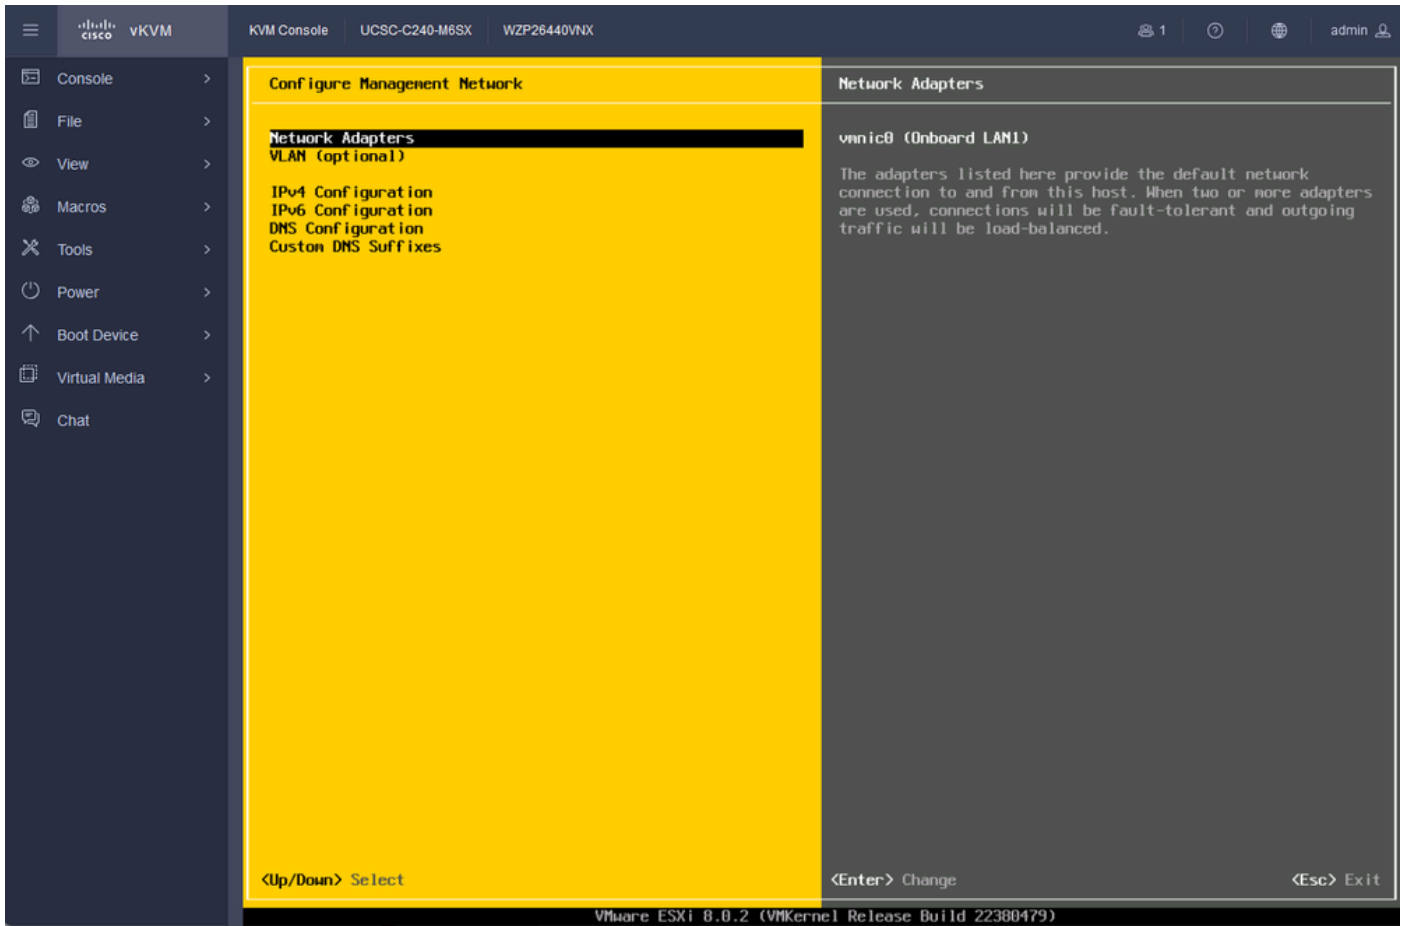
cisco vKVM

KVM Console UCSC-C240-M6SX WZP26440VNX 1 admin

Console
File
View
Macros
Tools
Power
Boot Device
Virtual Media
Chat

Configure Management Network

Network Adapters
VLAN (optional)

IPv4 Configuration
IPv6 Configuration
DNS Configuration
Custom DNS Suffixes

Network Adapters

vmnic0 (Onboard LAN1)

The adapters listed here provide the default network connection to and from this host. When two or more adapters are used, connections will be fault-tolerant and outgoing traffic will be load-balanced.

<Up/Down> Select

<Enter> Change

<Esc> Exit

VMware ESXi 8.0.2 (VMKernel Release Build 22380479)